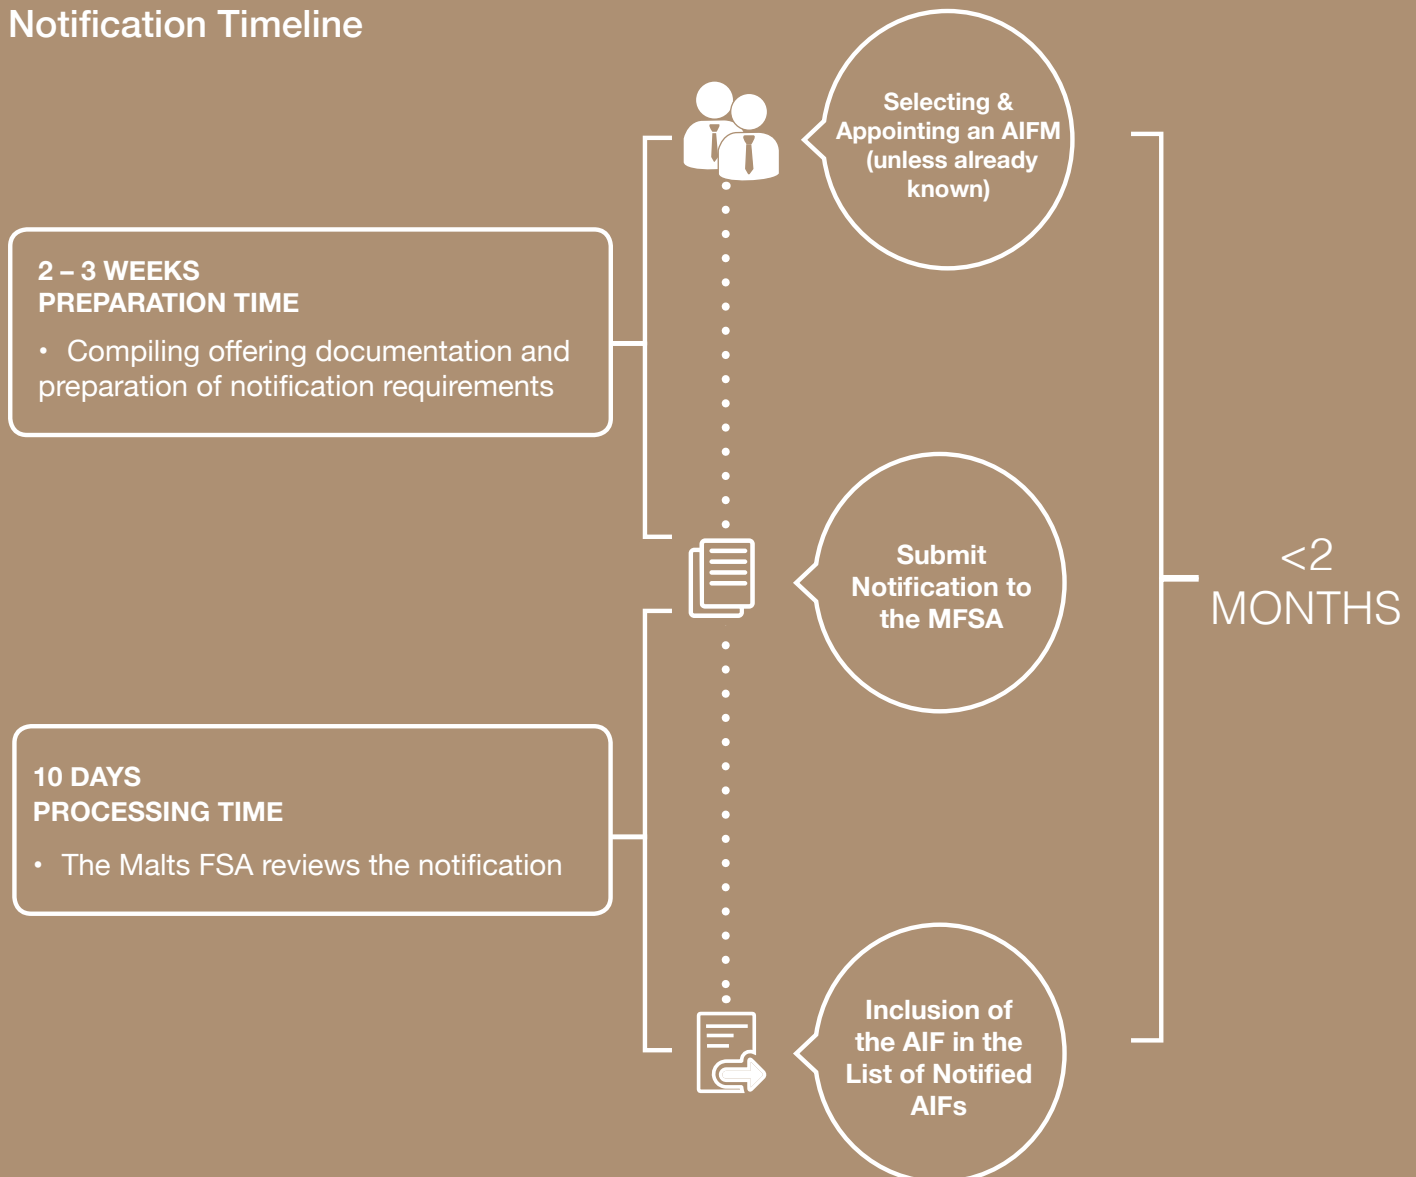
Notification Timeline

Selecting & Appointing an AIFM (unless already known)

2 – 3 WEEKS
PREPARATION TIME

• Compiling offering documentation and preparation of notification requirements

Submit Notification to the MFSA

<2 MONTHS

10 DAYS
PROCESSING TIME

• The Malts FSA reviews the notification

Inclusion of the AIF in the List of Notified AIFs